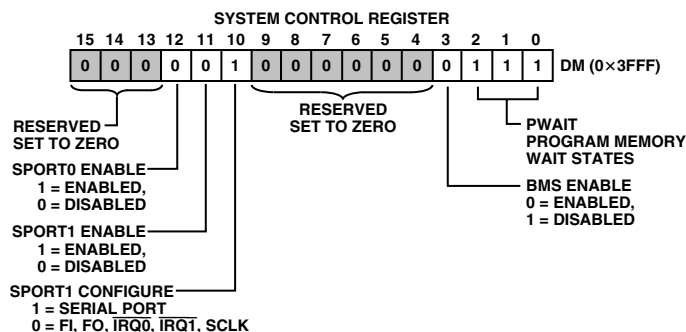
SYSTEM CONTROL REGISTER

| 15 | 14 | 13 | 12 | 11 | 10 | 9 | 8 | 7 | 6 | 5 | 4 | 3 | 2 | 1 | 0 |
|---|---|---|---|---|---|---|---|---|---|---|---|---|---|---|---|
| 0 | 0 | 0 | 0 | 0 | 1 | 0 | 0 | 0 | 0 | 0 | 0 | 0 | 1 | 1 | 1 |

DM (0×3FFF)

RESERVED SET TO ZERO

RESERVED SET TO ZERO

PWAIT PROGRAM MEMORY WAIT STATES

SPORT0 ENABLE
1 = ENABLED,
0 = DISABLED

BMS ENABLE
0 = ENABLED,
1 = DISABLED

SPORT1 ENABLE
1 = ENABLED,
0 = DISABLED

SPORT1 CONFIGURE
1 = SERIAL PORT
0 = FI, FO, $\overline{IRQ0}$, $\overline{IRQ1}$, SCLK